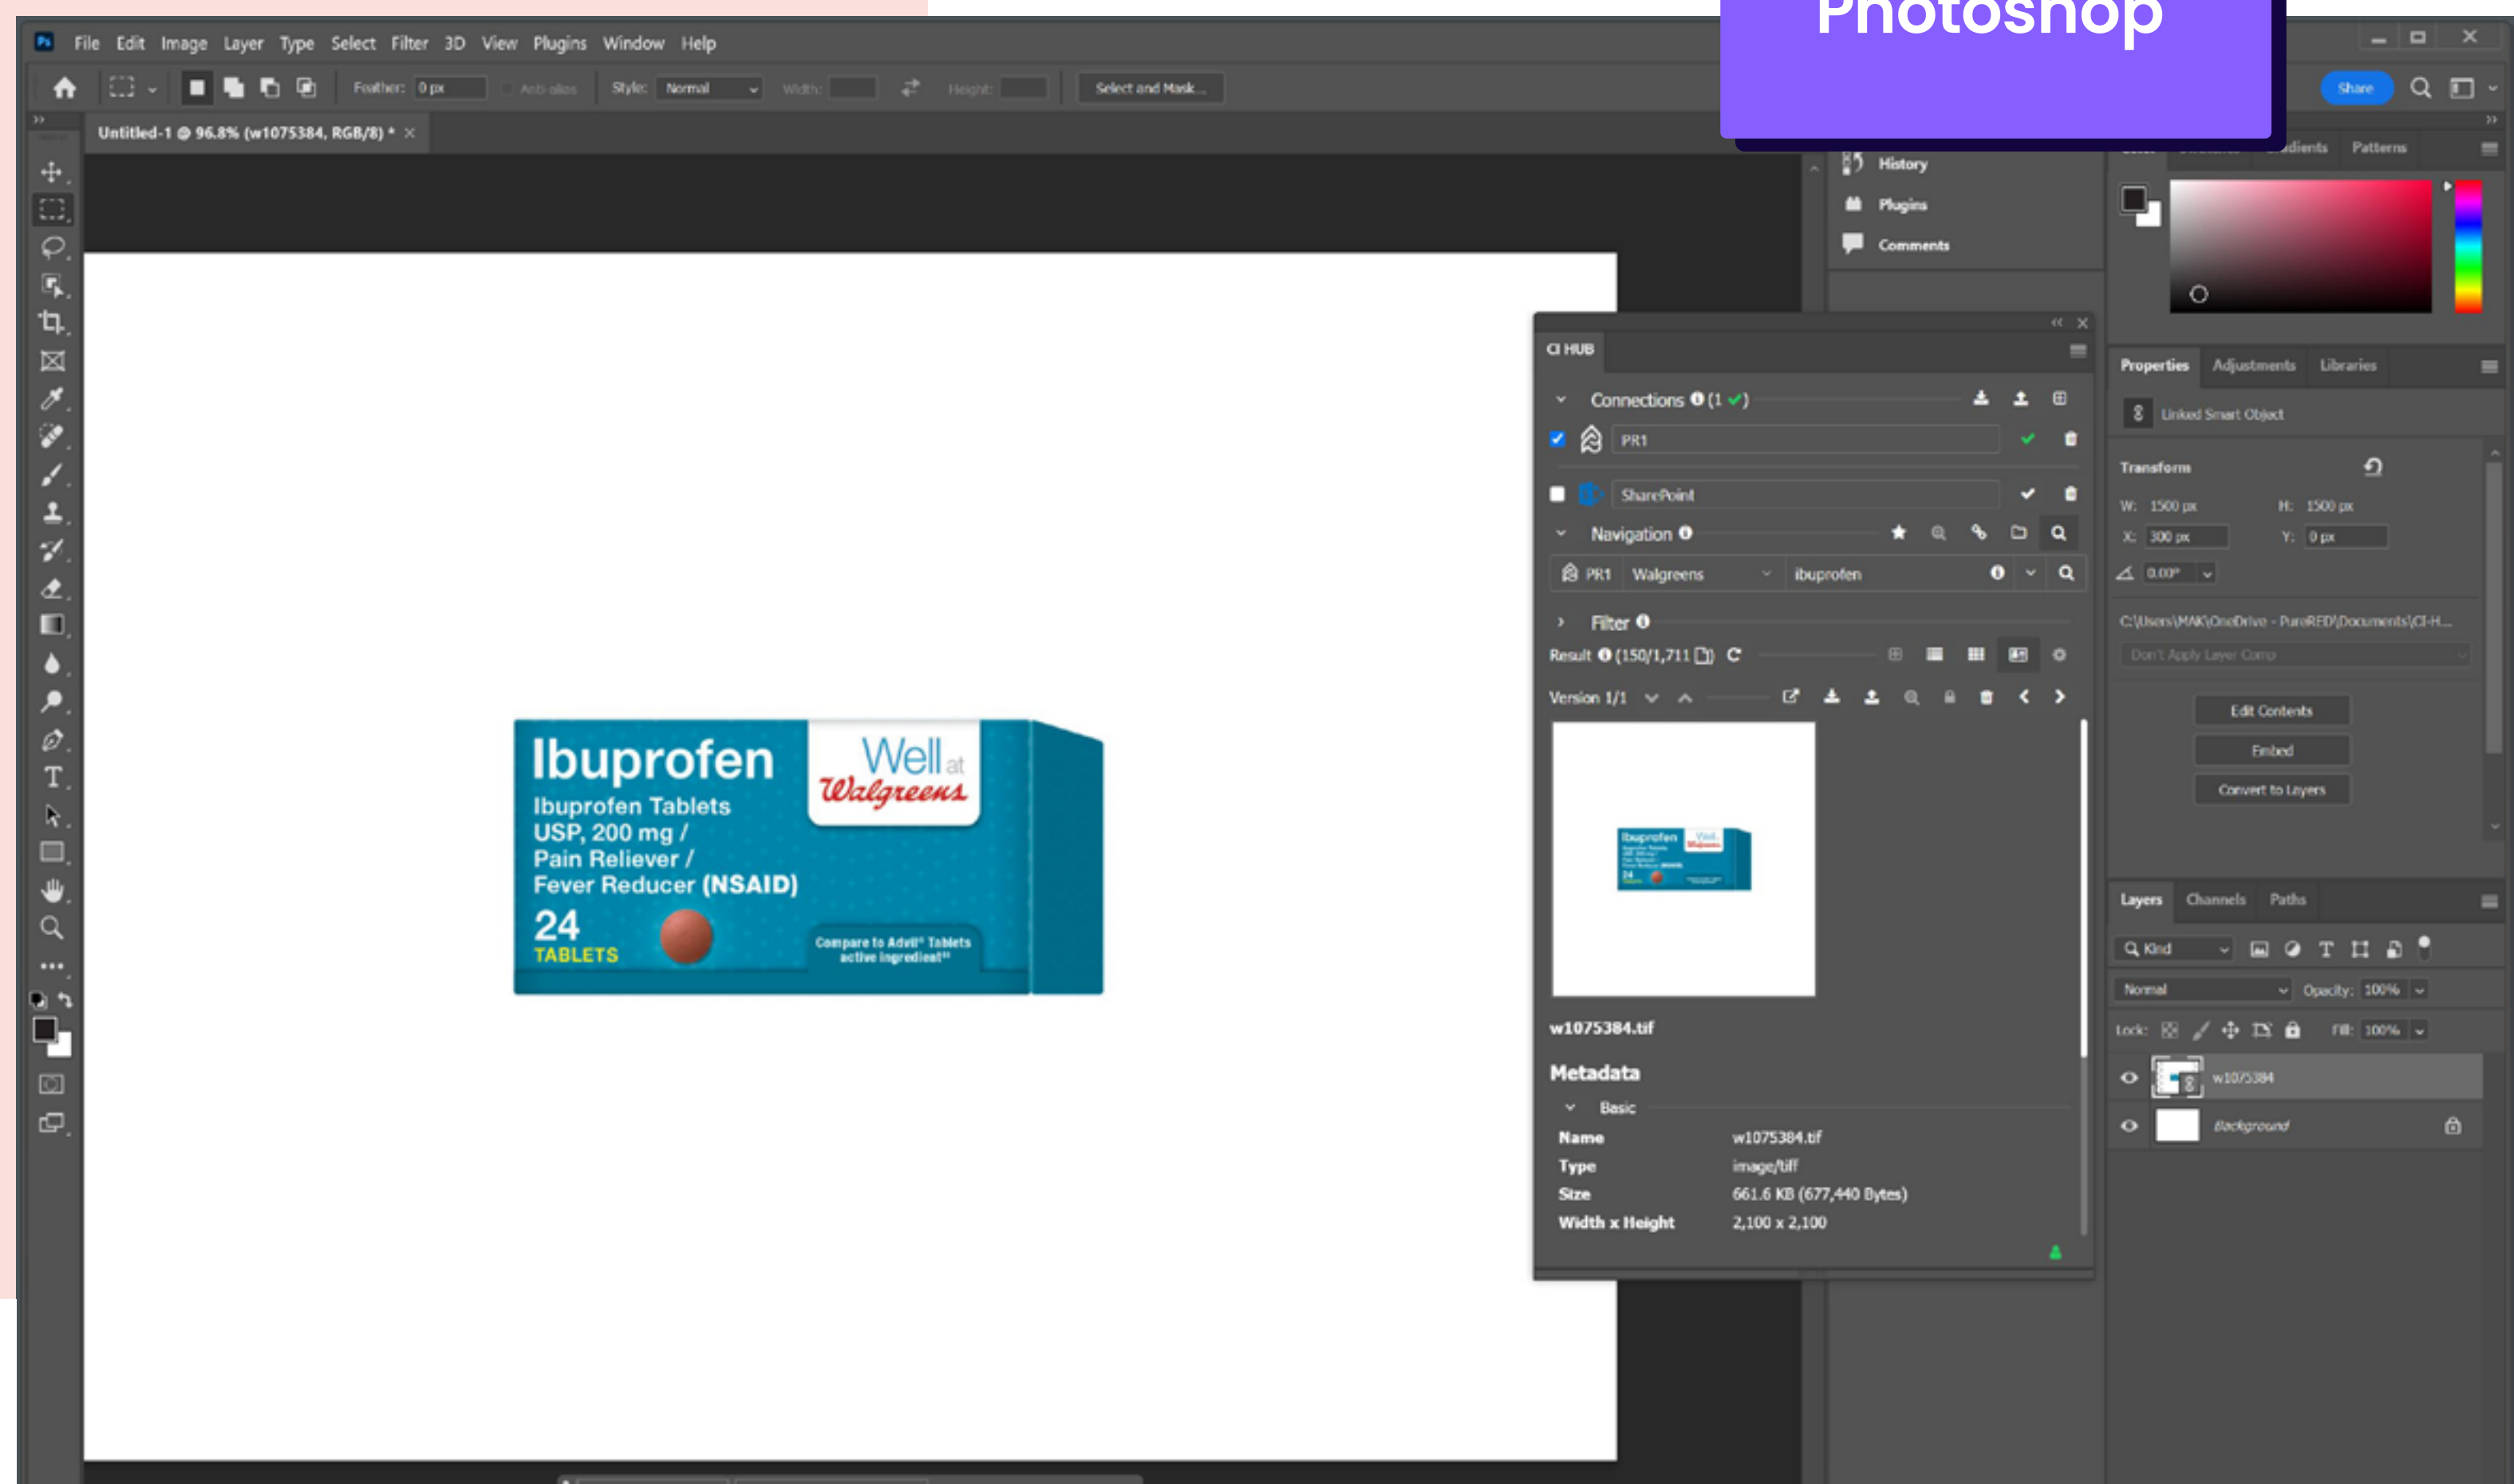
Photoshop

Ps File Edit Image Layer Type Select Filter 3D View Plugins Window Help

Feather: 0 px Anti-alias Style: Normal Width: Height: Select and Mask...

Share

Untitled-1 @ 96.8% (w1075384, RGB/8) * ×

History
Plugins
Comments

Patterns

Ibuprofen
Ibuprofen Tablets USP, 200 mg / Pain Reliever / Fever Reducer (NSAID)
24 TABLETS
Well at Walgreens
Compare to Advil® Tablets active ingredient**

CI HUB
Connections (1 ✓)
PR1
SharePoint
Navigation
PR1 Walgreens ibuprofen
Filter
Result (150/1,711)
Version 1/1
w1075384.tif
Metadata
Basic

| Name | w1075384.tif |
|---|---|
| Type | image/tiff |
| Size | 661.6 KB (677,440 Bytes) |
| Width x Height | 2,100 x 2,100 |

Properties Adjustments Libraries
Linked Smart Object
Transform
W: 1500 px H: 1500 px
X: 300 px Y: 0 px
0.00°
C:\Users\MAK\OneDrive - PureRED\Documents\CI-H...
Don't Apply Layer Comp
Edit Contents
Embed
Convert to Layers

Layers Channels Paths
Kind
Normal Opacity: 100%
Lock: Fill: 100%
w1075384
Background